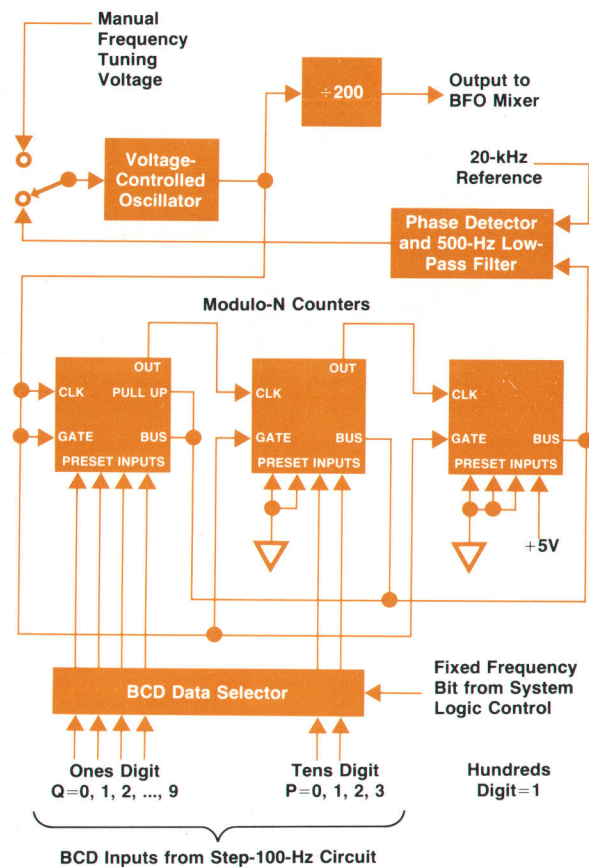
Manual Frequency Tuning Voltage

÷200

Output to BFO Mixer

Voltage-Controlled Oscillator

20-kHz Reference

Phase Detector and 500-Hz Low-Pass Filter

Modulo-N Counters

OUT
CLK
PULL UP
GATE
BUS
PRESET INPUTS

OUT
CLK
GATE
BUS
PRESET INPUTS

CLK
GATE
BUS
PRESET INPUTS

+5V

BCD Data Selector

Fixed Frequency Bit from System Logic Control

Ones Digit
Q=0, 1, 2, ..., 9

Tens Digit
P=0, 1, 2, 3

Hundreds Digit=1

BCD Inputs from Step-100-Hz Circuit